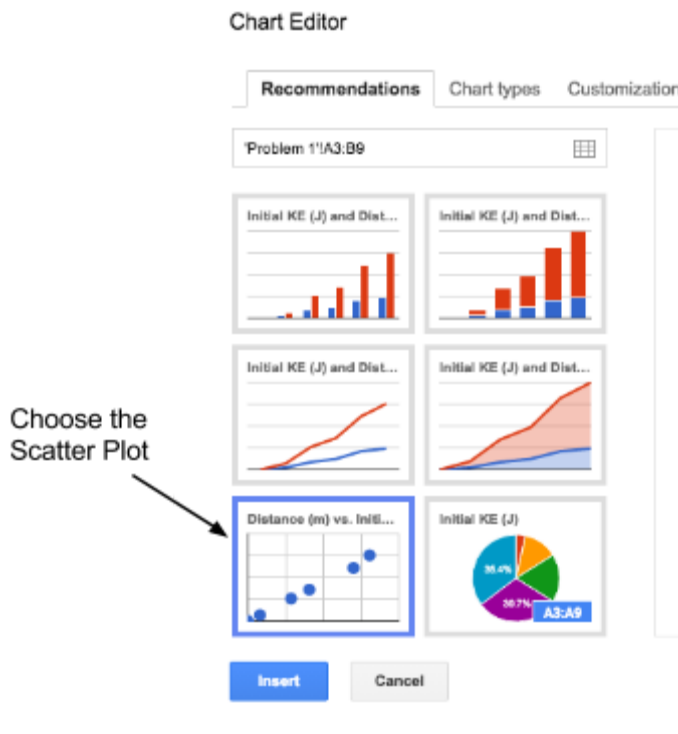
Chart Editor

Recommendations | Chart types | Customizatio

'Problem 1'!A3:B9

Initial KE (J) and Dist...

Initial KE (J) and Dist...

Initial KE (J) and Dist...

Initial KE (J) and Dist...

Choose the Scatter Plot

Distance (m) vs. Initi...

Initial KE (J)

35.4%

30.7%

A3:A9

Insert

Cancel